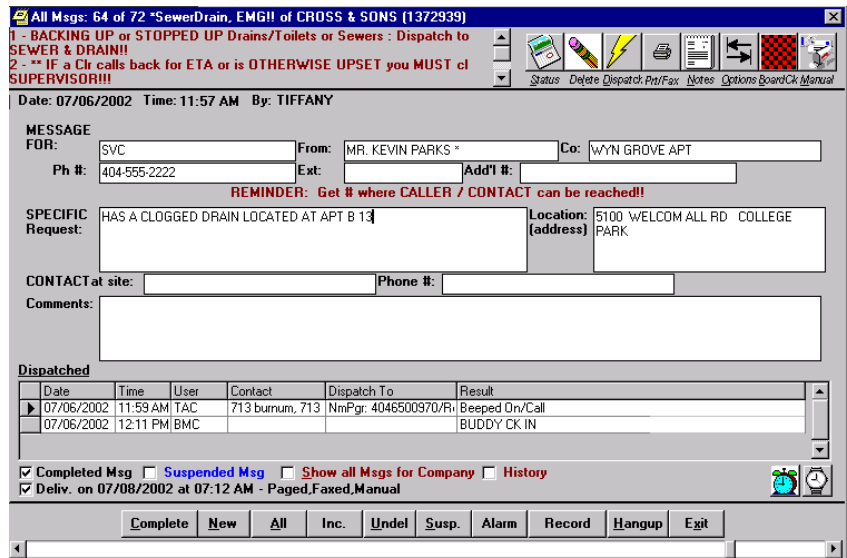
All Msgs: 64 of 72 *SewerDrain, EMG!! of CROSS & SONS (1372939)

1 - BACKING UP or STOPPED UP Drains/Toilets or Sewers : Dispatch to SEWER & DRAIN!!
2 - ** IF a Clr calls back for ETA or is OTHERWISE UPSET you MUST cl SUPERVISOR!!!

Status Delete Dispatch Prt/Fax Notes Options BoardCk Manual

Date: 07/06/2002 Time: 11:57 AM By: TIFFANY

MESSAGE FOR: SVC
From: MR. KEVIN PARKS *
Co: WYN GROVE APT
Ph #: 404-555-2222
Ext:
Add'l #:

REMINDER: Get # where CALLER / CONTACT can be reached!!

SPECIFIC Request: HAS A CLOGGED DRAIN LOCATED AT APT B 13
Location: (address) 5100 WELCOM ALL RD COLLEGE PARK

CONTACT at site:
Phone #:
Comments:

Dispatched

| Date | Time | User | Contact | Dispatch To | Result |
|---|---|---|---|---|---|
| 07/06/2002 | 11:59 AM | TAC | 713 burnum, 713 | NmPgr: 4046500970/R | Beeped On/Call |
| 07/06/2002 | 12:11 PM | BMC | | | BUDDY CK IN |

☑ Completed Msg ☐ Suspended Msg ☐ Show all Msgs for Company ☐ History
☑ Deliv. on 07/08/2002 at 07:12 AM - Paged,Faxed,Manual

Complete New All Inc. Undel Susp. Alarm Record Hangup Exit